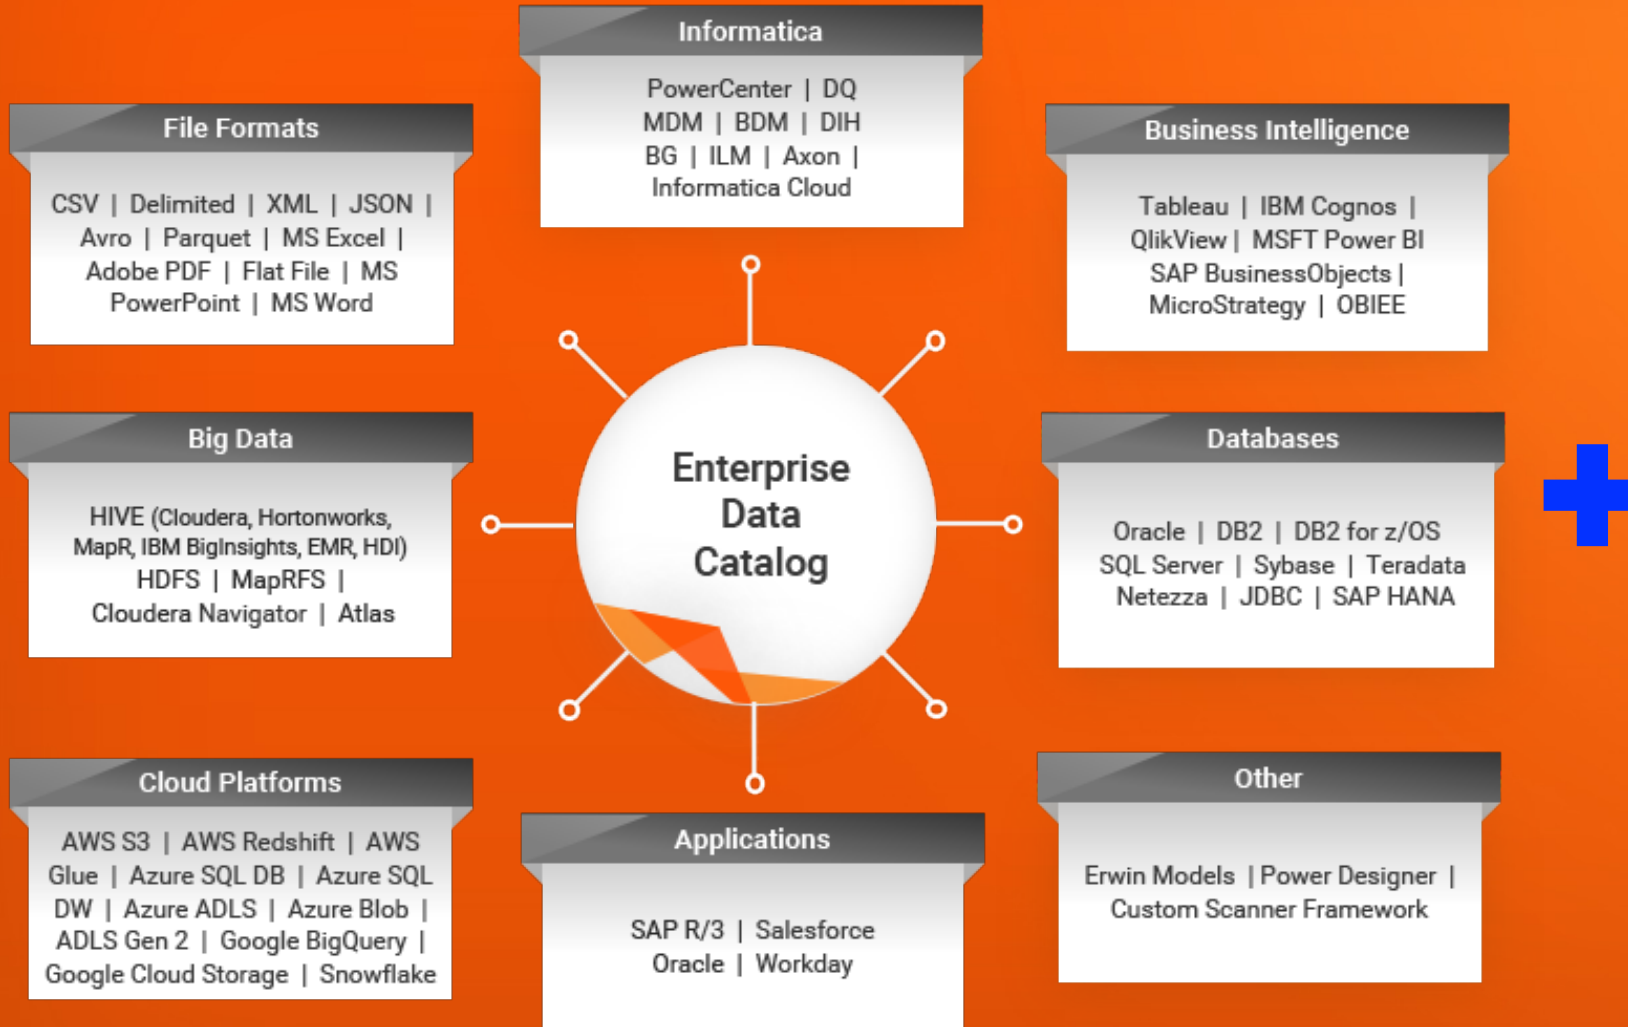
Informatica

PowerCenter | DQ
MDM | BDM | DIH
BG | ILM | Axon |
Informatica Cloud

File Formats

CSV | Delimited | XML | JSON | Avro | Parquet | MS Excel | Adobe PDF | Flat File | MS PowerPoint | MS Word

Business Intelligence

Tableau | IBM Cognos | QlikView | MSFT Power BI SAP BusinessObjects | MicroStrategy | OBIEE

Big Data

HIVE (Cloudera, Hortonworks, MapR, IBM BigInsights, EMR, HDI) HDFS | MapRFS | Cloudera Navigator | Atlas

Enterprise Data Catalog

Databases

Oracle | DB2 | DB2 for z/OS SQL Server | Sybase | Teradata Netezza | JDBC | SAP HANA

Cloud Platforms

AWS S3 | AWS Redshift | AWS Glue | Azure SQL DB | Azure SQL DW | Azure ADLS | Azure Blob | ADLS Gen 2 | Google BigQuery | Google Cloud Storage | Snowflake

Applications

SAP R/3 | Salesforce
Oracle | Workday

Other

Erwin Models | Power Designer | Custom Scanner Framework